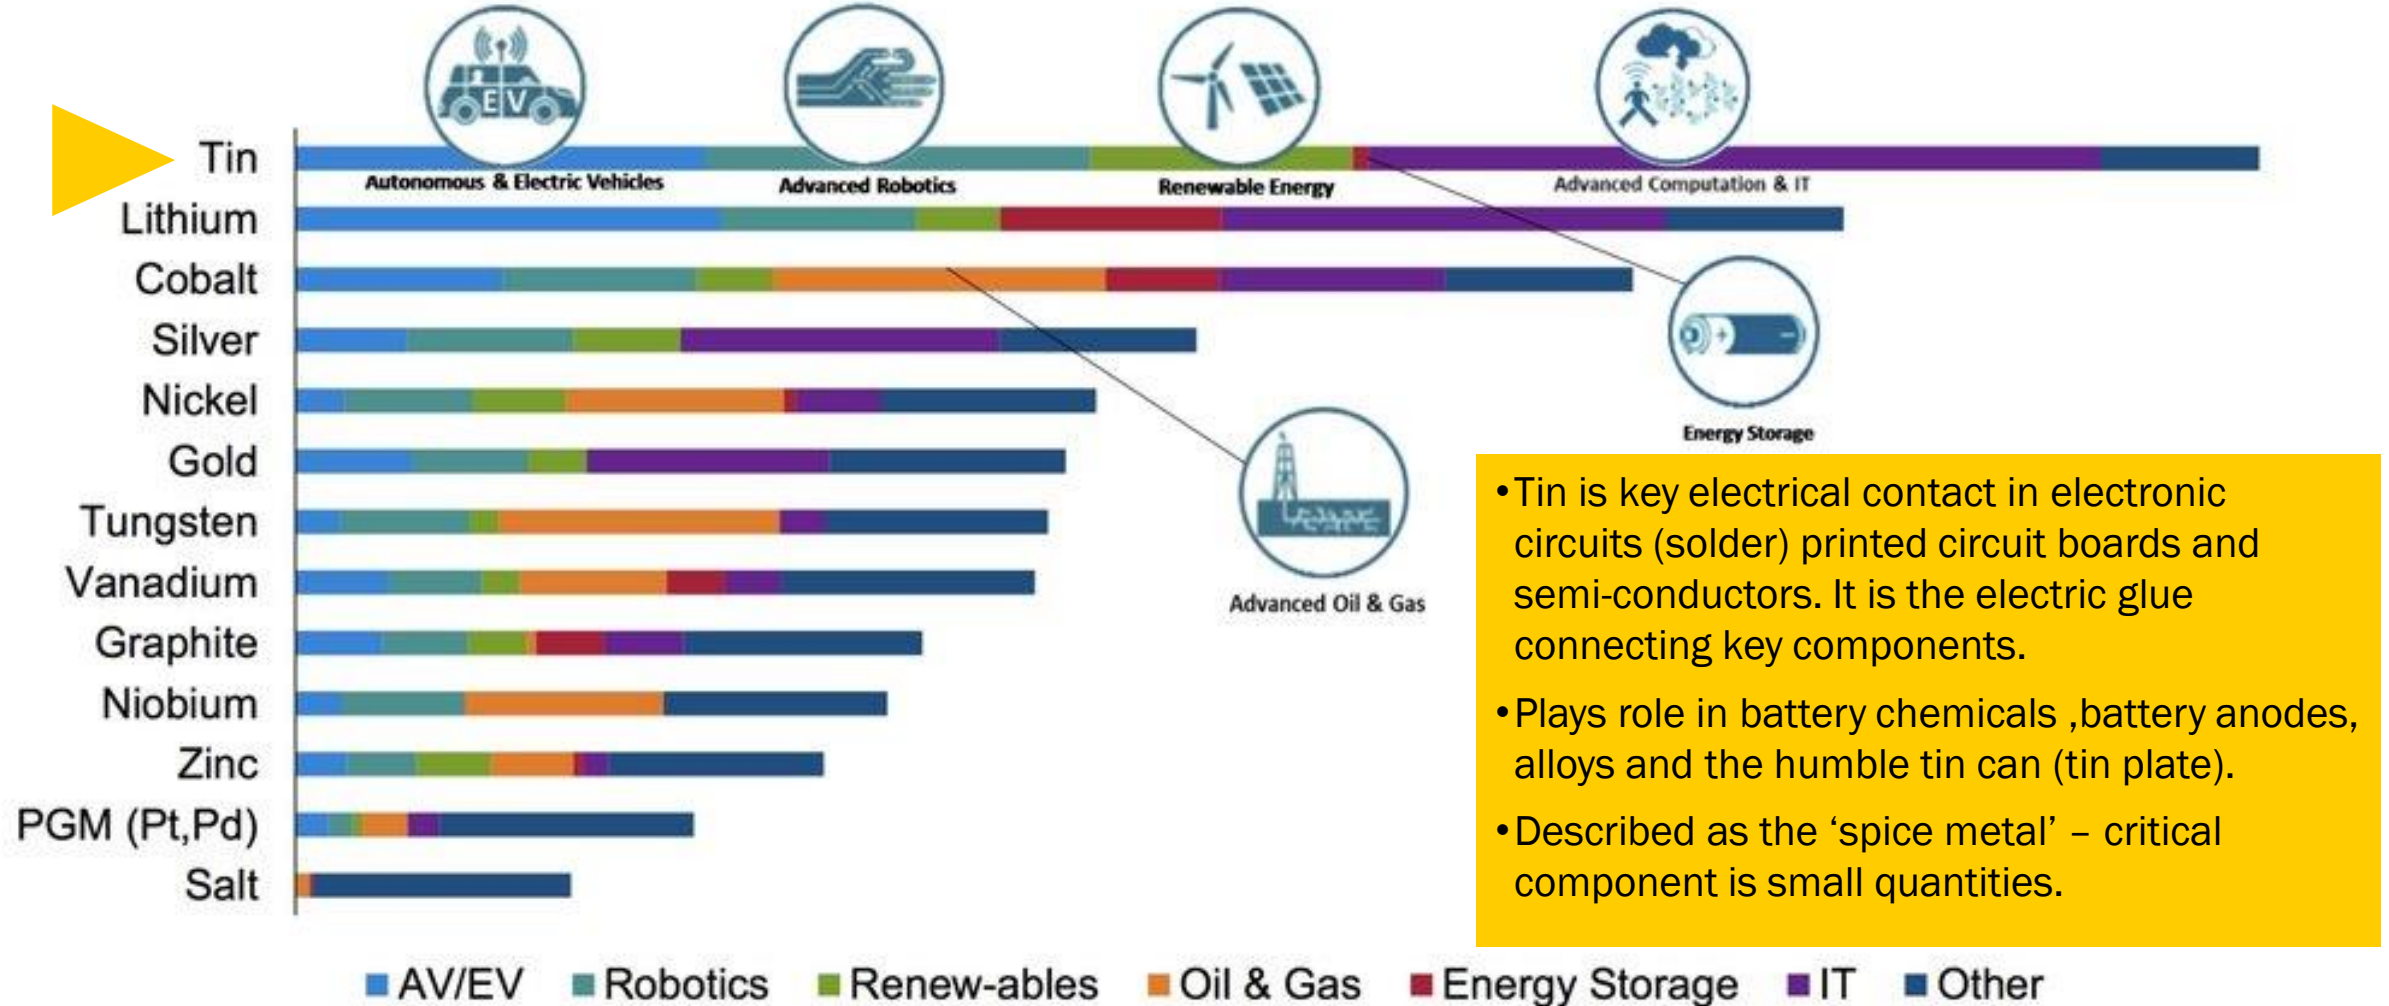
EV

Autonomous & Electric Vehicles

Advanced Robotics

Renewable Energy

Advanced Computation & IT

Tin
Lithium
Cobalt
Silver
Nickel
Gold
Tungsten
Vanadium
Graphite
Niobium
Zinc
PGM (Pt,Pd)
Salt

Energy Storage

Advanced Oil & Gas

• Tin is key electrical contact in electronic circuits (solder) printed circuit boards and semi-conductors. It is the electric glue connecting key components.

• Plays role in battery chemicals ,battery anodes, alloys and the humble tin can (tin plate).

• Described as the 'spice metal' – critical component is small quantities.

AV/EV  Robotics  Renew-ables  Oil & Gas  Energy Storage  IT  Other